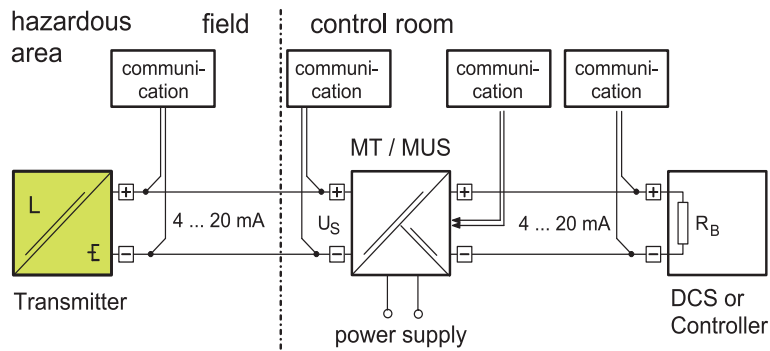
hazardous area

field

control room

communication

communication

communication

communication

MT / MUS

L

Ɫ

+

−

4 ... 20 mA

$U_S$

+

−

+

−

4 ... 20 mA

+

−

$R_B$

Transmitter

power supply

DCS or Controller